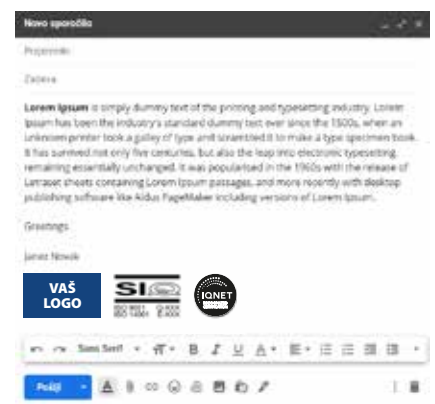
Novo sporočilo

Prejemniki

Zadeva

**Lorem Ipsum** is simply dummy text of the printing and typesetting industry. Lorem Ipsum has been the industry's standard dummy text ever since the 1500s, when an unknown printer took a galley of type and scrambled it to make a type specimen book. It has survived not only five centuries, but also the leap into electronic typesetting, remaining essentially unchanged. It was popularised in the 1960s with the release of Letraset sheets containing Lorem Ipsum passages, and more recently with desktop publishing software like Aldus PageMaker including versions of Lorem Ipsum.

Greetings,

Janez Nowak

VAŠ LOGO

SIQ

ISO 9001 ISO 14001 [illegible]

IQNET

Sans Serif

Pošlji